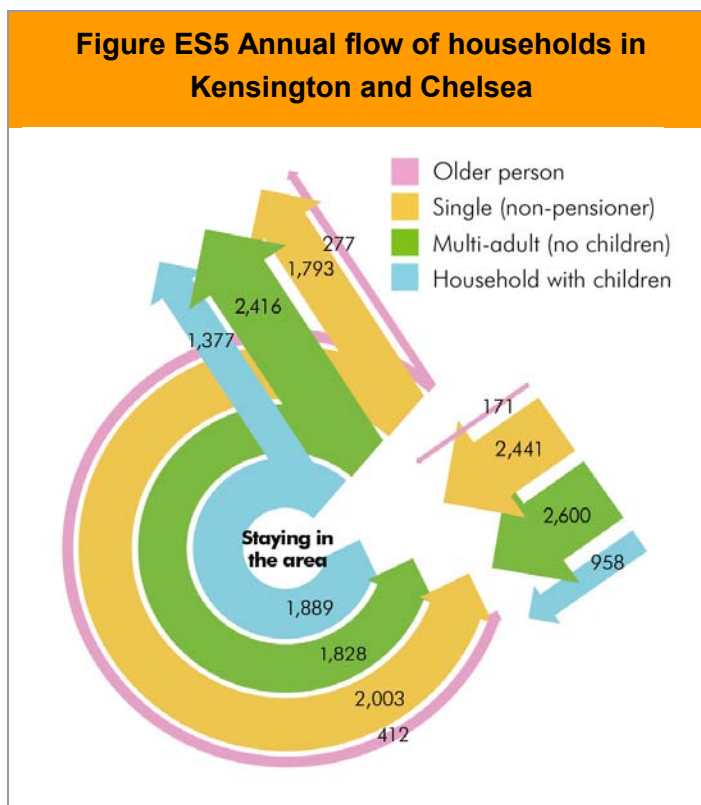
Figure ES5 Annual flow of households in Kensington and Chelsea

Older person
Single (non-pensioner)
Multi-adult (no children)
Household with children

277
1,793
2,416
1,377
171
2,441
2,600
958
Staying in the area
1,889
1,828
2,003
412